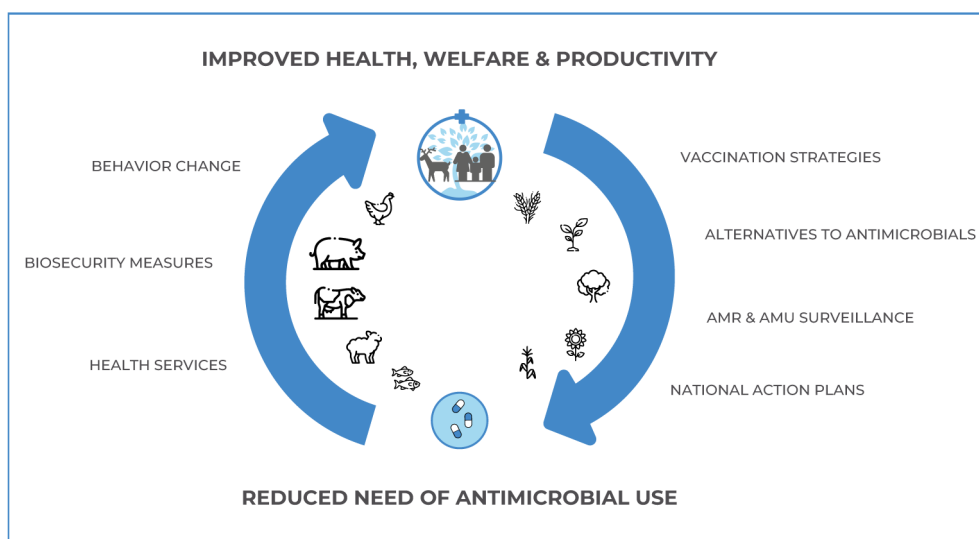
IMPROVED HEALTH, WELFARE & PRODUCTIVITY

BEHAVIOR CHANGE

BIOSECURITY MEASURES

HEALTH SERVICES

VACCINATION STRATEGIES

ALTERNATIVES TO ANTIMICROBIALS

AMR & AMU SURVEILLANCE

NATIONAL ACTION PLANS

REDUCED NEED OF ANTIMICROBIAL USE